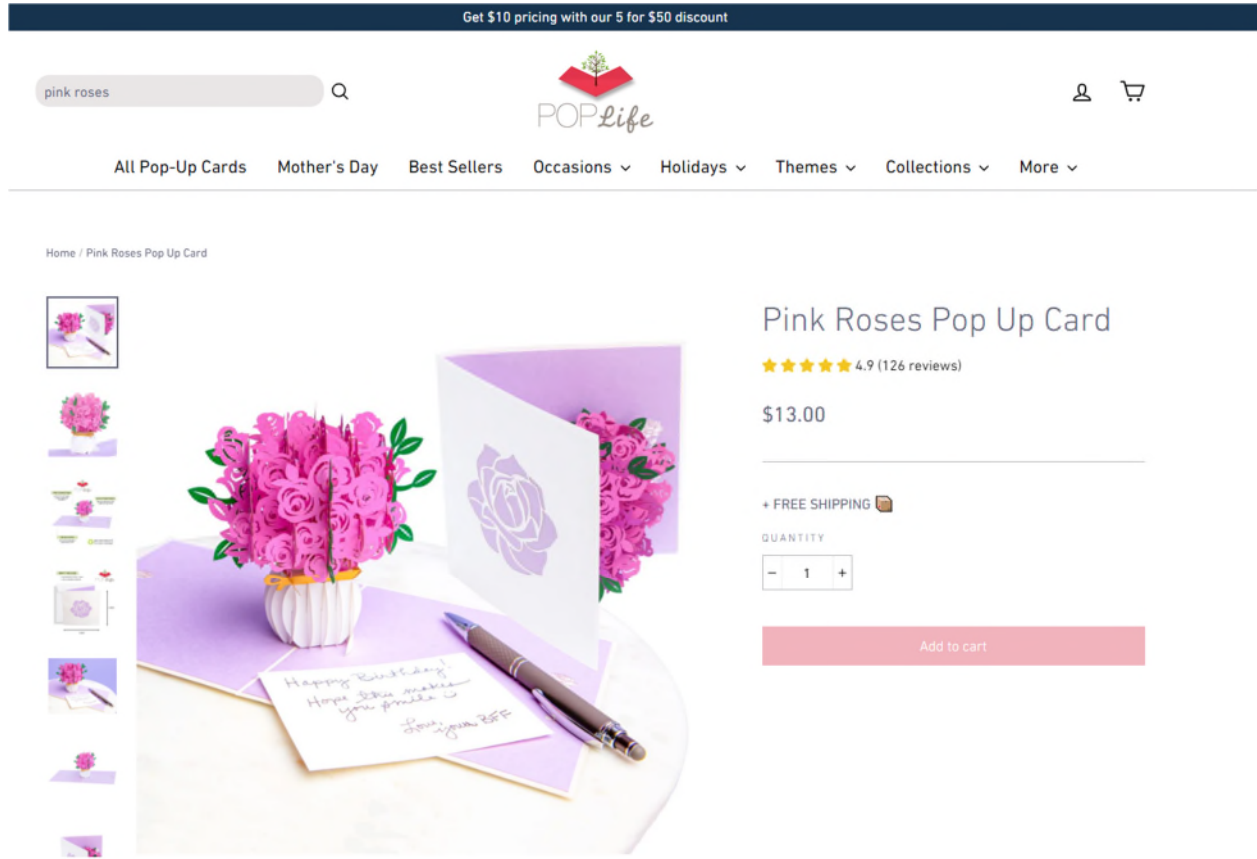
Get $10 pricing with our 5 for $50 discount

pink roses

POP Life

All Pop-Up Cards Mother's Day Best Sellers Occasions Holidays Themes Collections More

Home / Pink Roses Pop Up Card

Pink Roses Pop Up Card

4.9 (126 reviews)

$13.00

+ FREE SHIPPING

QUANTITY

− 1 +

Add to cart

Happy Birthday!
Hope this makes you smile ☺
Love, your BFF